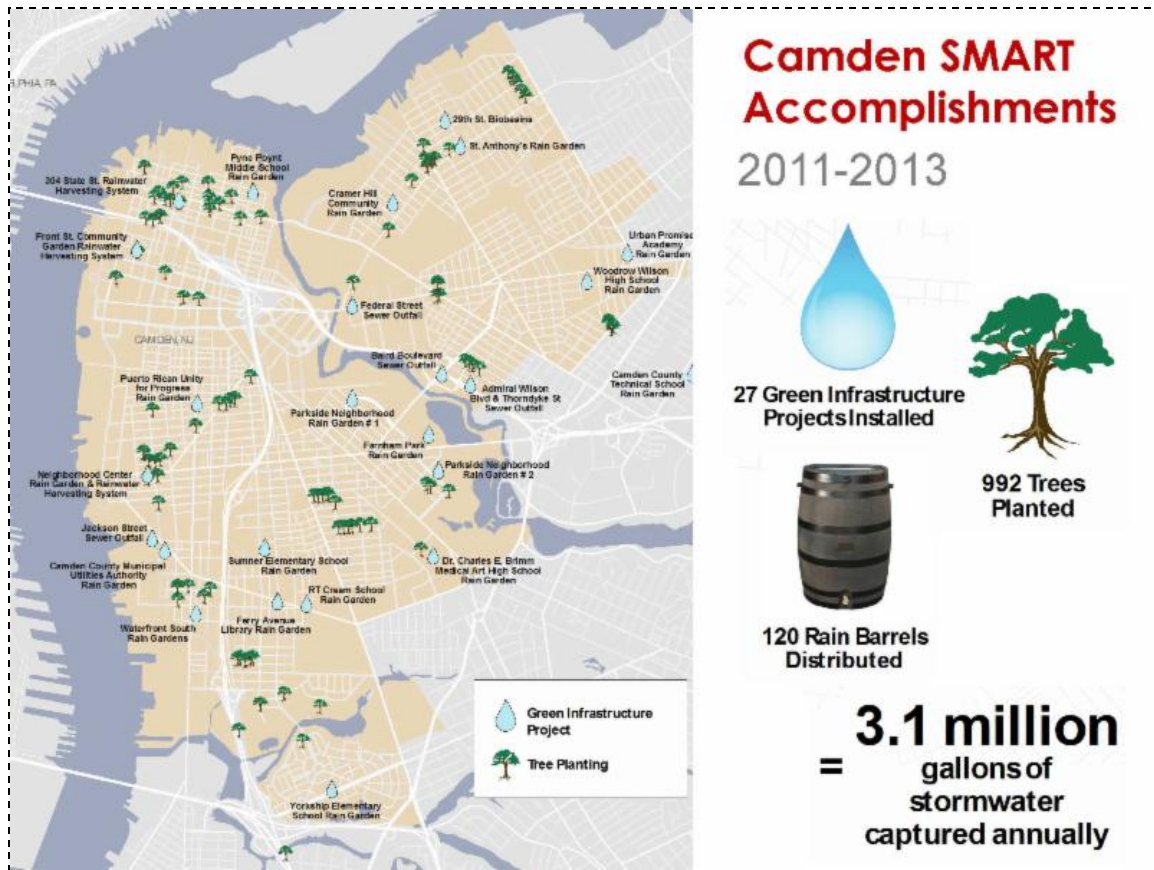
Camden SMART Accomplishments

2011-2013

27 Green Infrastructure Projects Installed

992 Trees Planted

120 Rain Barrels Distributed

= 3.1 million gallons of stormwater captured annually

LPHIA PA

29th St. Bioswale

St. Anthony's Rain Garden

Pyne Poynt Middle School Rain Garden

304 State St. Rainwater Harvesting System

Cramer Hill Community Rain Garden

Front St. Community Garden Rainwater Harvesting System

Urban Promise Academy Rain Garden

Woodrow Wilson High School Rain Garden

Federal Street Sewer Outfall

CAMDEN, NJ

Baird Boulevard Sewer Outfall

Admiral Wilson Blvd & Thorndyke St Sewer Outfall

Camden County Technical School Rain Garden

Puerto Rican Unity for Progress Rain Garden

Parkside Neighborhood Rain Garden # 1

Farnham Park Rain Garden

Parkside Neighborhood Rain Garden # 2

Neighborhood Center Rain Garden & Rainwater Harvesting System

Jackson Street Sewer Outfall

Sumner Elementary School Rain Garden

Dr. Charles E. Brimm Medical Art High School Rain Garden

Camden County Municipal Utilities Authority Rain Garden

RT Cream School Rain Garden

Ferry Avenue Library Rain Garden

Waterfront South Rain Gardens

Green Infrastructure Project

Tree Planting

Yorkship Elementary School Rain Garden